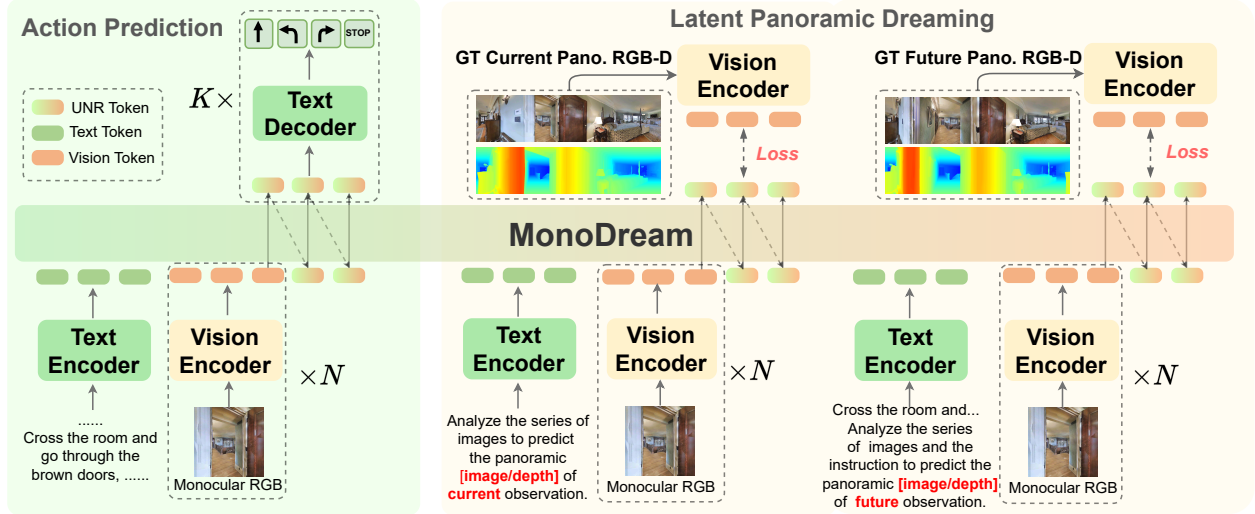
Action Prediction

STOP

$K\times$

Text Decoder

UNR Token
Text Token
Vision Token

MonoDream

Text Encoder

Vision Encoder

$\times N$

......
Cross the room and go through the brown doors, ......

Monocular RGB

Latent Panoramic Dreaming

GT Current Pano. RGB-D

Vision Encoder

Loss

Text Encoder

Vision Encoder

$\times N$

Analyze the series of images to predict the panoramic [image/depth] of current observation.

Monocular RGB

GT Future Pano. RGB-D

Vision Encoder

Loss

Text Encoder

Vision Encoder

$\times N$

Cross the room and...
Analyze the series of images and the instruction to predict the panoramic [image/depth] of future observation.

Monocular RGB